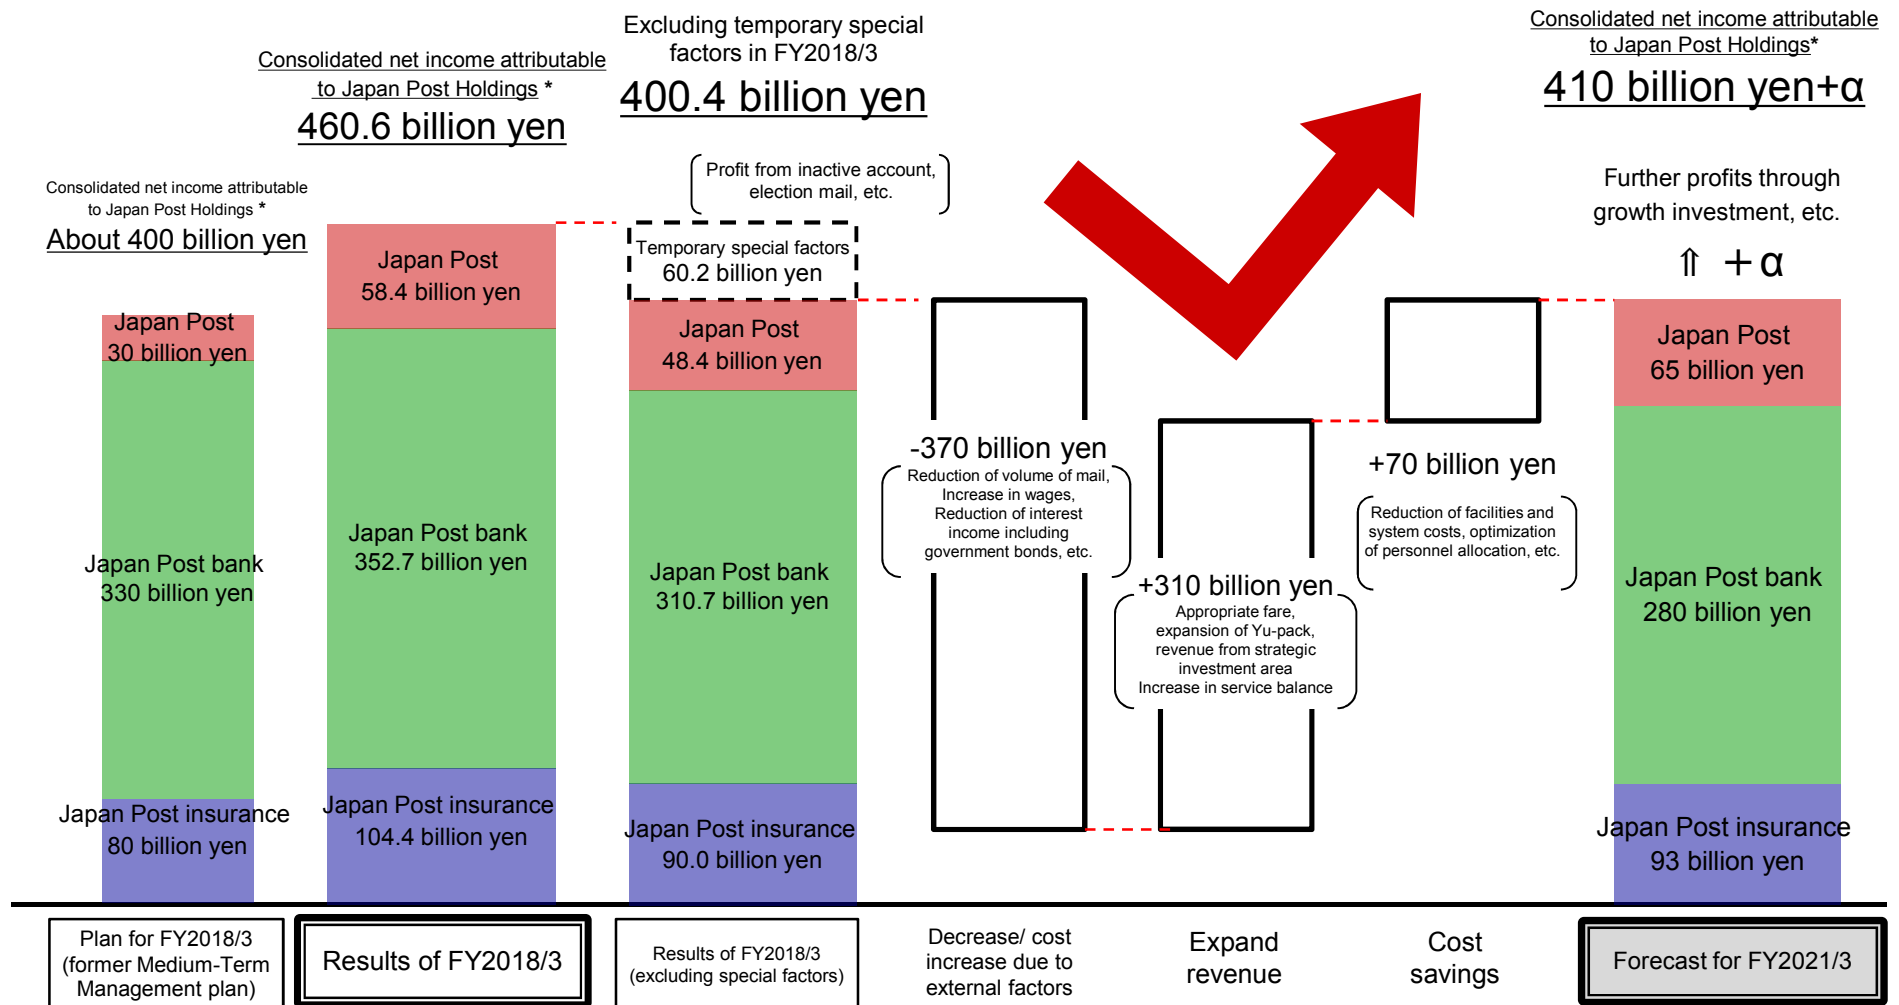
Consolidated net income attributable to Japan Post Holdings *
About 400 billion yen

Japan Post
30 billion yen

Japan Post bank
330 billion yen

Japan Post insurance
80 billion yen

Consolidated net income attributable to Japan Post Holdings *
460.6 billion yen

Japan Post
58.4 billion yen

Japan Post bank
352.7 billion yen

Japan Post insurance
104.4 billion yen

Excluding temporary special factors in FY2018/3
400.4 billion yen

Profit from inactive account, election mail, etc.

Temporary special factors
60.2 billion yen

Japan Post
48.4 billion yen

Japan Post bank
310.7 billion yen

Japan Post insurance
90.0 billion yen

-370 billion yen
Reduction of volume of mail, Increase in wages, Reduction of interest income including government bonds, etc.

+310 billion yen
Appropriate fare, expansion of Yu-pack, revenue from strategic investment area
Increase in service balance

+70 billion yen
Reduction of facilities and system costs, optimization of personnel allocation, etc.

Consolidated net income attributable to Japan Post Holdings*
410 billion yen+α

Further profits through growth investment, etc.
⇑ ＋α

Japan Post
65 billion yen

Japan Post bank
280 billion yen

Japan Post insurance
93 billion yen

Plan for FY2018/3 (former Medium-Term Management plan)

Results of FY2018/3

Results of FY2018/3 (excluding special factors)

Decrease/ cost increase due to external factors

Expand revenue

Cost savings

Forecast for FY2021/3